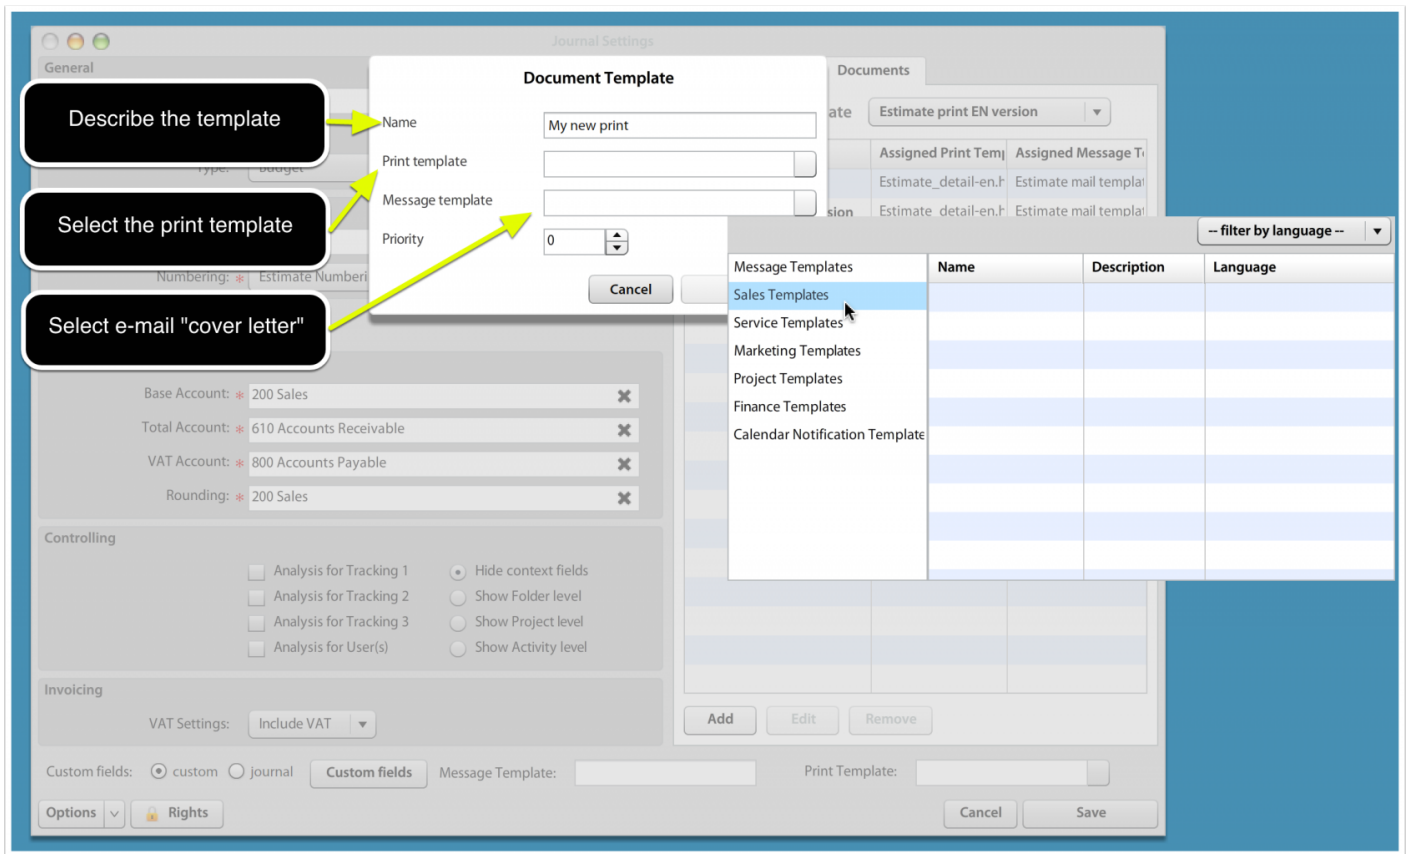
Journal Settings

General

Documents

Describe the template

Select the print template

Select e-mail "cover letter"

Document Template

Name
My new print

Print template

Message template

Priority
0

Cancel

Type:
Budget

Numbering:
Estimate Numberi

ate
Estimate print EN version

| Assigned Print Tem | Assigned Message T |
|---|---|
| Estimate_detail-en.h | Estimate mail templat |
| Estimate_detail-en.h | Estimate mail templat |

sion

-- filter by language --

Message Templates
Sales Templates
Service Templates
Marketing Templates
Project Templates
Finance Templates
Calendar Notification Template

| Name | Description | Language |
|---|---|---|

Base Account:
200 Sales

Total Account:
610 Accounts Receivable

VAT Account:
800 Accounts Payable

Rounding:
200 Sales

Controlling

Analysis for Tracking 1
Analysis for Tracking 2
Analysis for Tracking 3
Analysis for User(s)

Hide context fields
Show Folder level
Show Project level
Show Activity level

Invoicing

VAT Settings:
Include VAT

Add
Edit
Remove

Custom fields:
custom
journal
Custom fields
Message Template:
Print Template:

Options
Rights

Cancel
Save